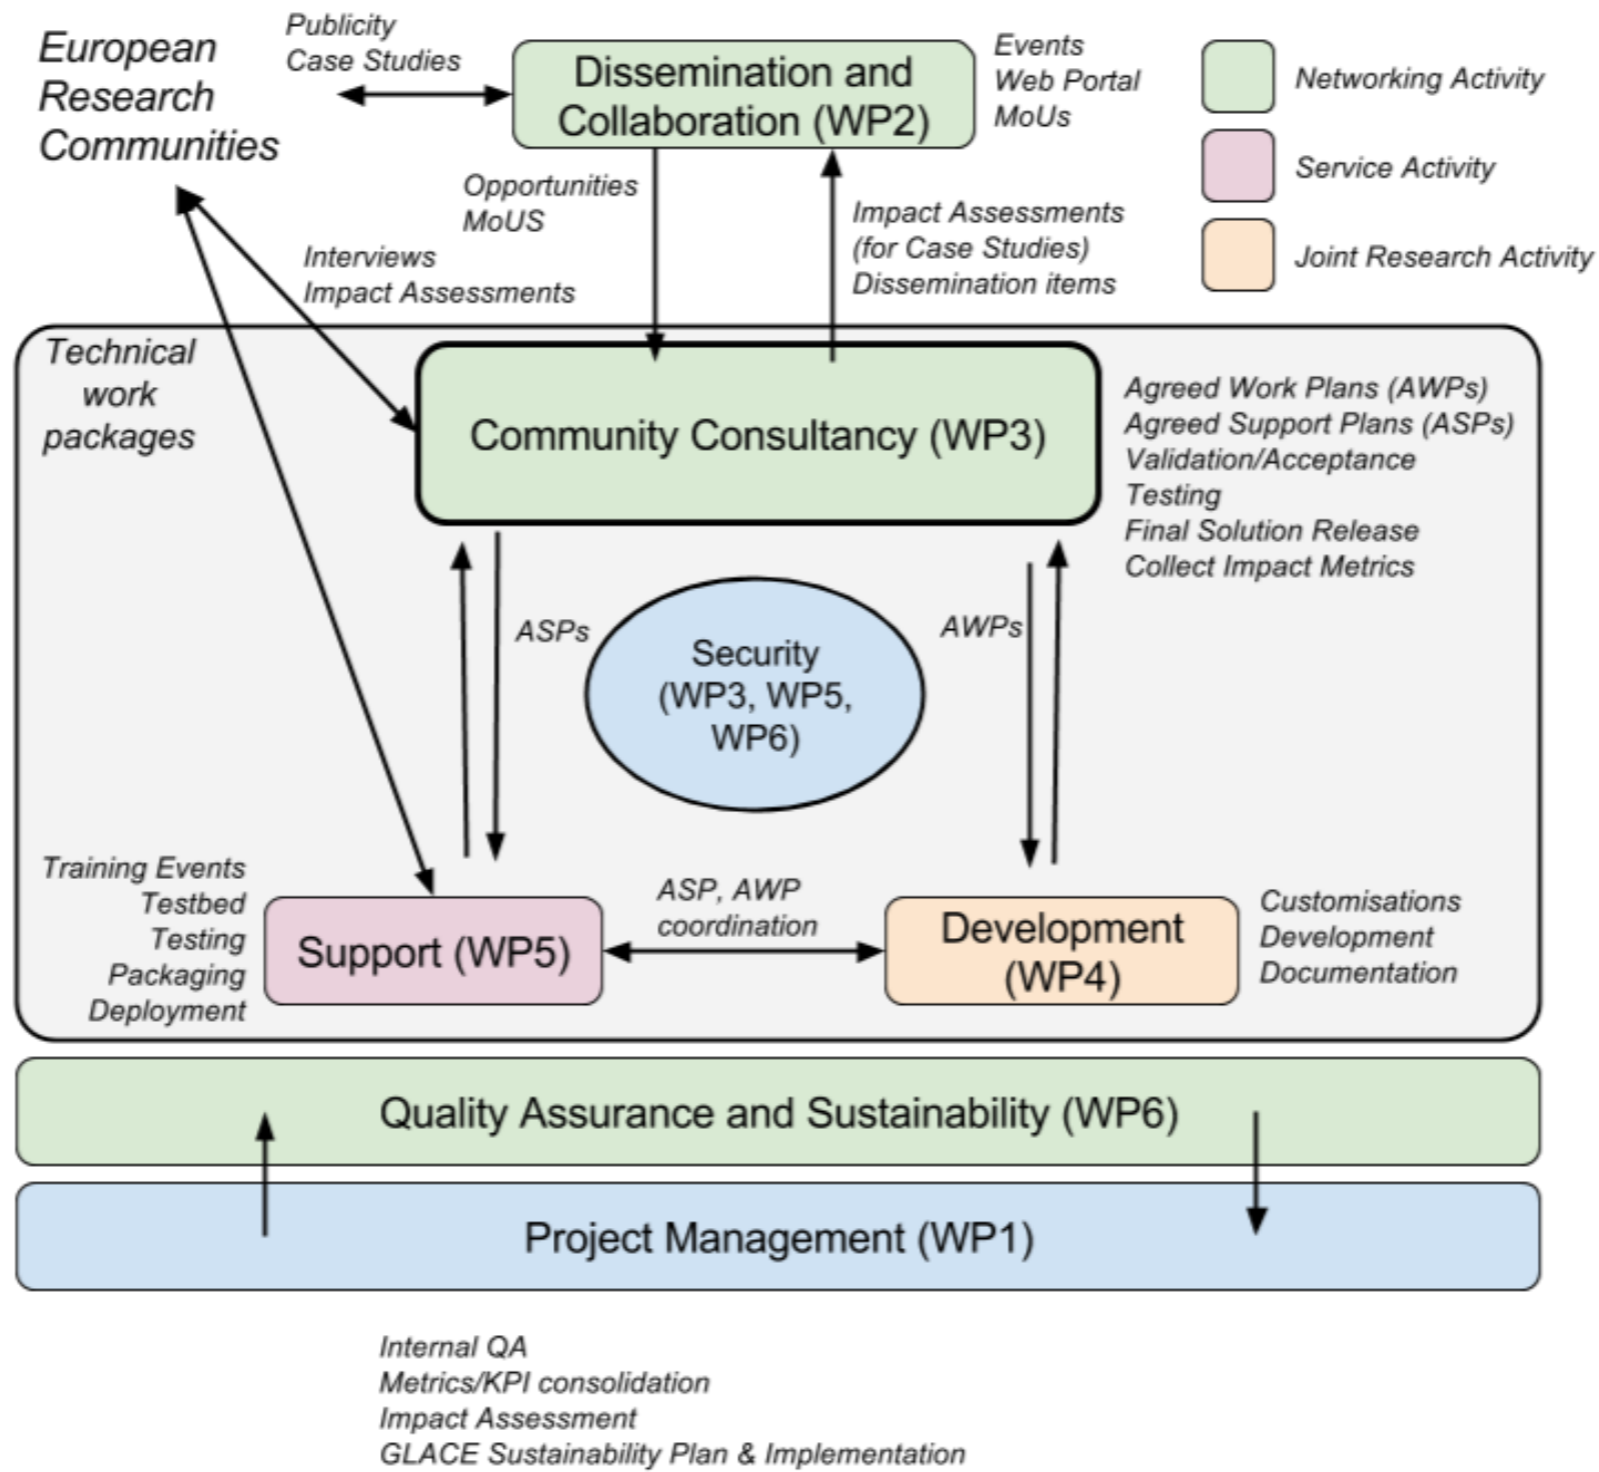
European Research Communities

Publicity
Case Studies

Dissemination and Collaboration (WP2)

Events
Web Portal
MoUs

Networking Activity

Service Activity

Joint Research Activity

Opportunities
MoUS

Interviews
Impact Assessments

Impact Assessments
(for Case Studies)
Dissemination items

Technical work packages

Community Consultancy (WP3)

Agreed Work Plans (AWPs)
Agreed Support Plans (ASPs)
Validation/Acceptance
Testing
Final Solution Release
Collect Impact Metrics

ASPs

Security (WP3, WP5, WP6)

AWPs

Training Events
Testbed
Testing
Packaging
Deployment

Support (WP5)

ASP, AWP coordination

Development (WP4)

Customisations
Development
Documentation

Quality Assurance and Sustainability (WP6)

Project Management (WP1)

Internal QA
Metrics/KPI consolidation
Impact Assessment
GLACE Sustainability Plan & Implementation